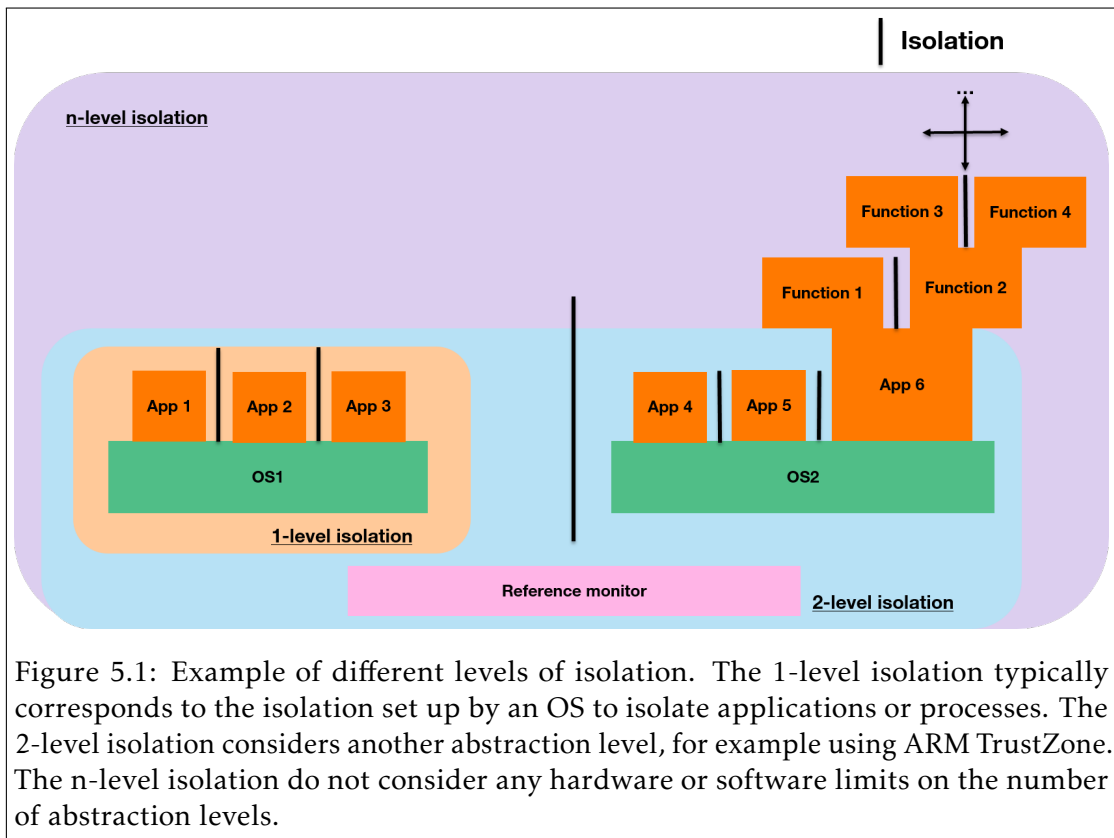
Isolation

n-level isolation

...

Function 3

Function 4

Function 1

Function 2

App 6

App 1

App 2

App 3

App 4

App 5

OS1

OS2

1-level isolation

Reference monitor

2-level isolation

Figure 5.1: Example of different levels of isolation. The 1-level isolation typically corresponds to the isolation set up by an OS to isolate applications or processes. The 2-level isolation considers another abstraction level, for example using ARM TrustZone. The n-level isolation do not consider any hardware or software limits on the number of abstraction levels.